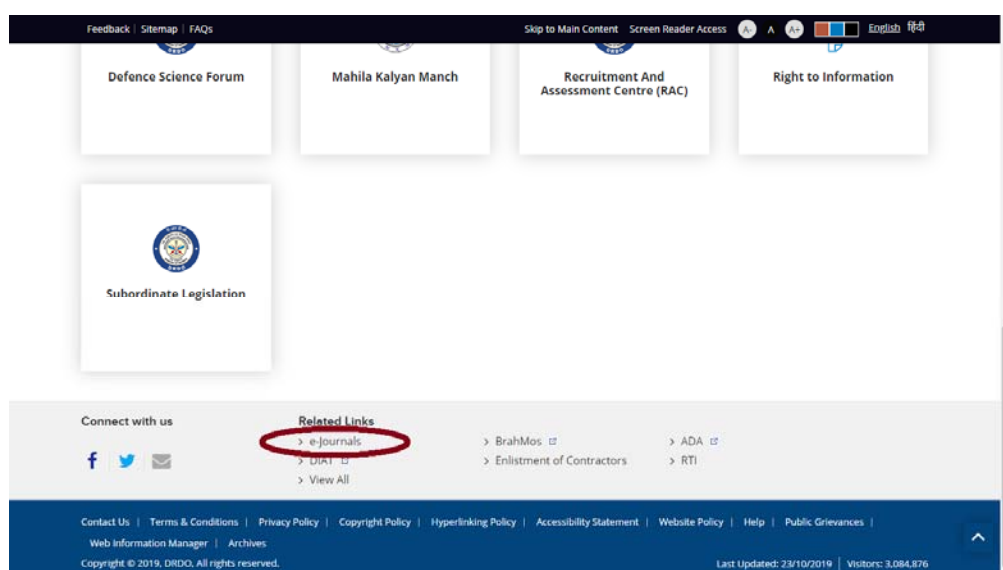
Feedback | Sitemap | FAQs

Skip to Main Content  Screen Reader Access  A-  A  A+  English  हिंदी

Defence Science Forum

Mahila Kalyan Manch

Recruitment And Assessment Centre (RAC)

Right to Information

Subordinate Legislation

Connect with us

Related Links

> e-Journals
> DIAT
> View All

> BrahMos
> Enlistment of Contractors

> ADA
> RTI

Contact Us | Terms & Conditions | Privacy Policy | Copyright Policy | Hyperlinking Policy | Accessibility Statement | Website Policy | Help | Public Grievances | Web Information Manager | Archives

Copyright © 2019, DRDO, All rights reserved.

Last Updated: 23/10/2019 | Visitors: 3,084,876